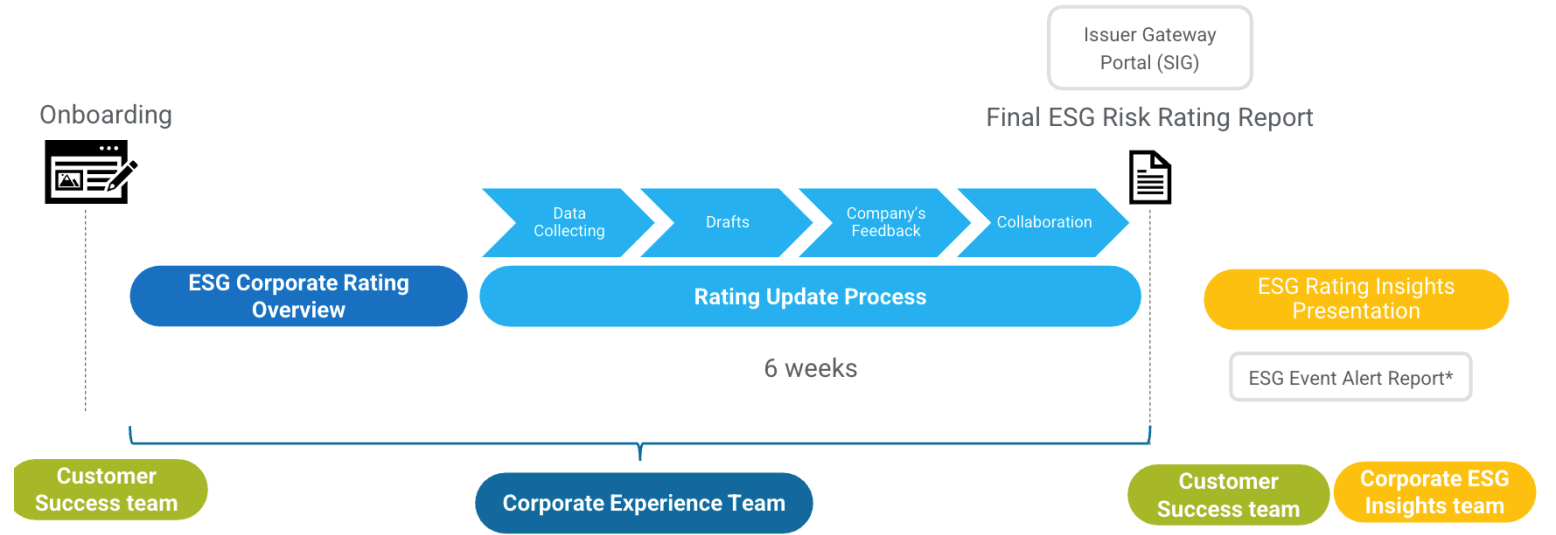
Issuer Gateway Portal (SIG)

Onboarding

Final ESG Risk Rating Report

Data Collecting

Drafts

Company's Feedback

Collaboration

ESG Corporate Rating Overview

Rating Update Process

ESG Rating Insights Presentation

6 weeks

ESG Event Alert Report*

Customer Success team

Corporate Experience Team

Customer Success team

Corporate ESG Insights team